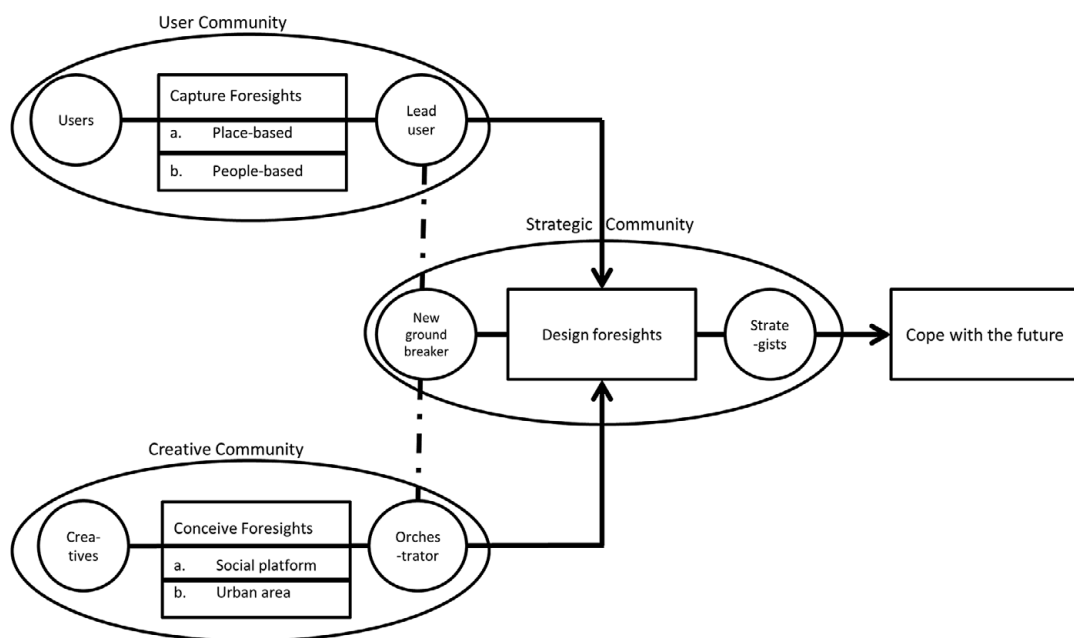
User Community

Users

Capture Foresights

a. Place-based

b. People-based

Lead user

Strategic Community

New ground breaker

Design foresights

Strate -gists

Cope with the future

Creative Community

Crea- tives

Conceive Foresights

a. Social platform

b. Urban area

Orches -trator